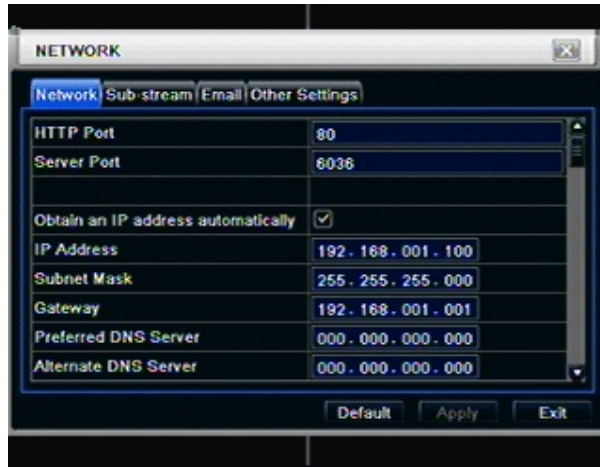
NETWORK

Network | Sub-stream | Email | Other Settings

| | |
|---|---|
| HTTP Port | 80 |
| Server Port | 6036 |
| | |
| Obtain an IP address automatically | ☑ |
| IP Address | 192 . 168 . 001 . 100 |
| Subnet Mask | 255 . 255 . 255 . 000 |
| Gateway | 192 . 168 . 001 . 001 |
| Preferred DNS Server | 000 . 000 . 000 . 000 |
| Alternate DNS Server | 000 . 000 . 000 . 000 |

Default Apply Exit